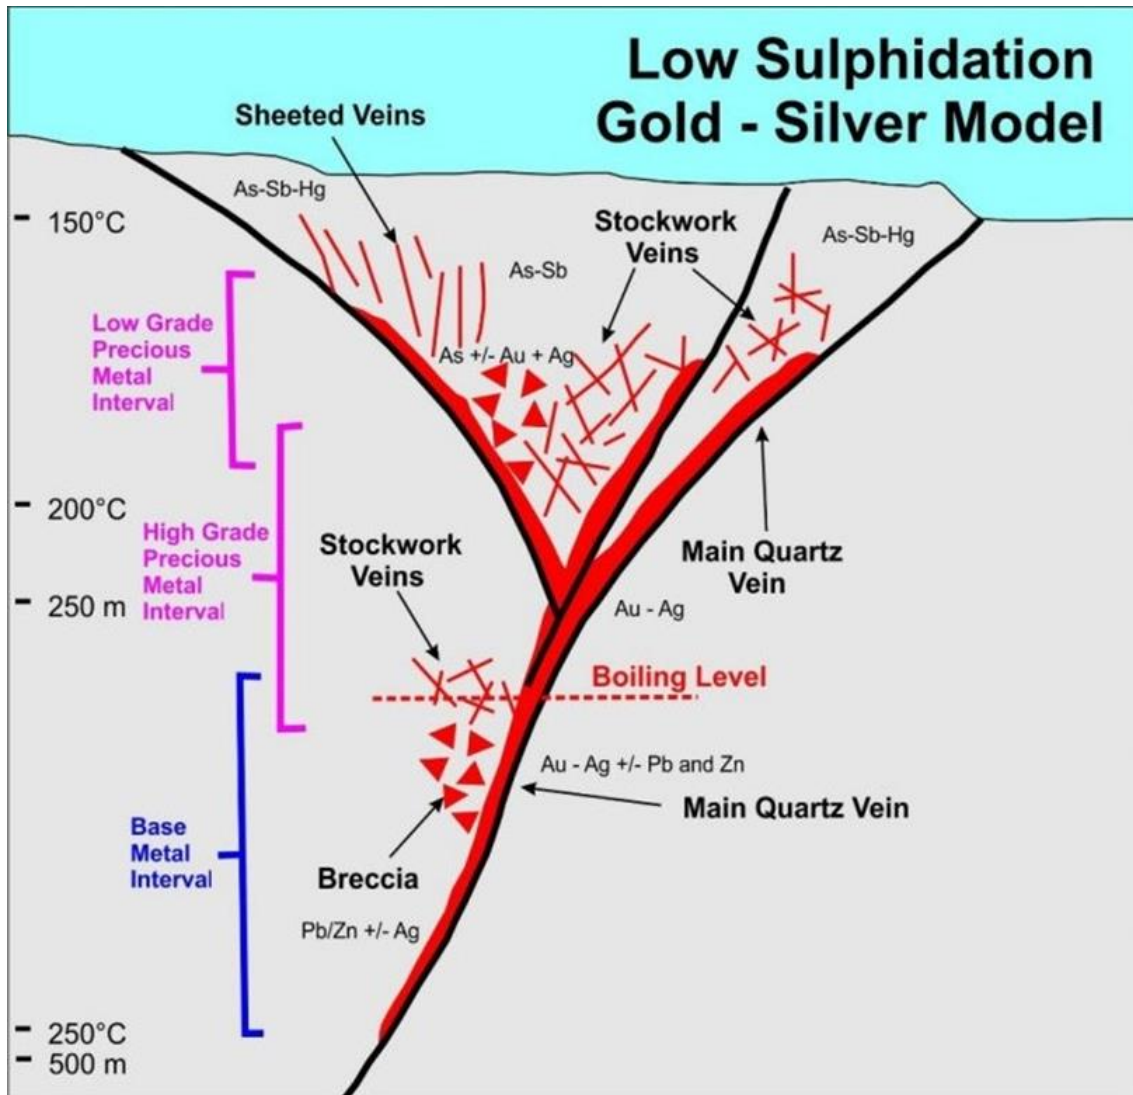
Low Sulphidation Gold - Silver Model

Sheeted Veins

As-Sb-Hg

150°C

As-Sb

Stockwork Veins

As-Sb-Hg

Low Grade Precious Metal Interval

As +/- Au + Ag

200°C

High Grade Precious Metal Interval

Stockwork Veins

Main Quartz Vein

250 m

Au - Ag

Boiling Level

Au - Ag +/- Pb and Zn

Main Quartz Vein

Base Metal Interval

Breccia

Pb/Zn +/- Ag

250°C

500 m